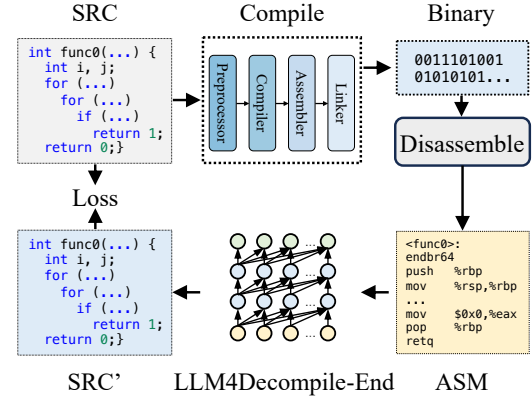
SRC

Compile

Binary

int func0(...) {
  int i, j;
  for (...)
    for (...)
      if (...)
        return 1;
  return 0;}

Preprocessor

Compiler

Assembler

Linker

0011101001
01010101...

Disassemble

Loss

int func0(...) {
  int i, j;
  for (...)
    for (...)
      if (...)
        return 1;
  return 0;}

<func0>:
endbr64
push %rbp
mov %rsp,%rbp
...
mov $0x0,%eax
pop %rbp
retq

SRC'

LLM4Decompile-End

ASM